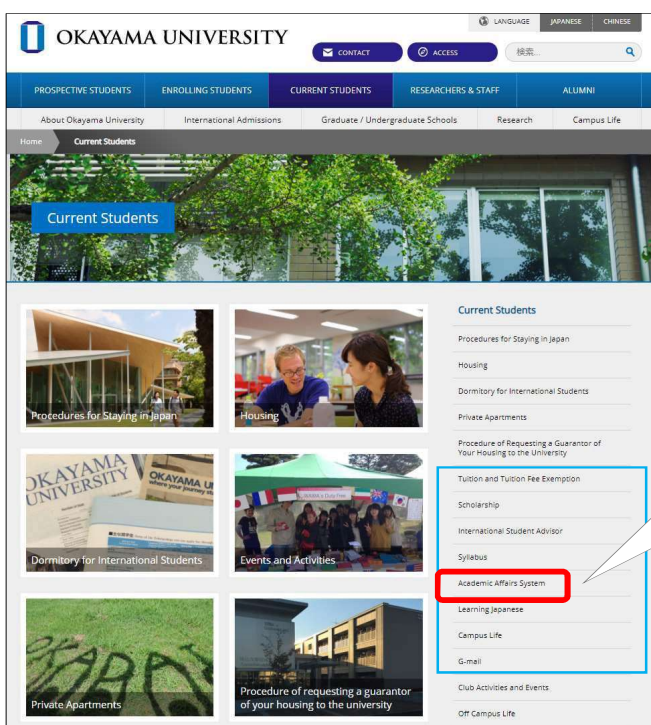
OKAYAMA UNIVERSITY

LANGUAGE JAPANESE CHINESE

CONTACT ACCESS 検索...

PROSPECTIVE STUDENTS ENROLLING STUDENTS CURRENT STUDENTS RESEARCHERS & STAFF ALUMNI

About Okayama University International Admissions Graduate / Undergraduate Schools Research Campus Life

Home Current Students

Current Students

Procedures for Staying in Japan

Housing

Dormitory for International Students

Events and Activities

Private Apartments

Procedure of requesting a guarantor of your housing to the university

Current Students

Procedures for Staying in Japan

Housing

Dormitory for International Students

Private Apartments

Procedure of Requesting a Guarantor of Your Housing to the University

Tuition and Tuition Fee Exemption

Scholarship

International Student Advisor

Syllabus

Academic Affairs System

Learning Japanese

Campus Life

G-mail

Club Activities and Events

Off Campus Life